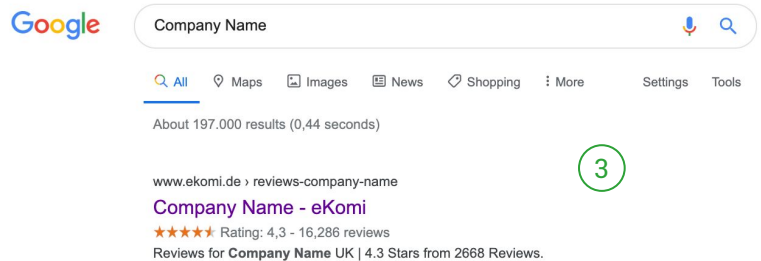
Google

Company Name

All Maps Images News Shopping More Settings Tools

About 197.000 results (0,44 seconds)

3

www.ekomi.de › reviews-company-name

Company Name - eKomi

★★★★★ Rating: 4,3 - 16,286 reviews

Reviews for Company Name UK | 4.3 Stars from 2668 Reviews.